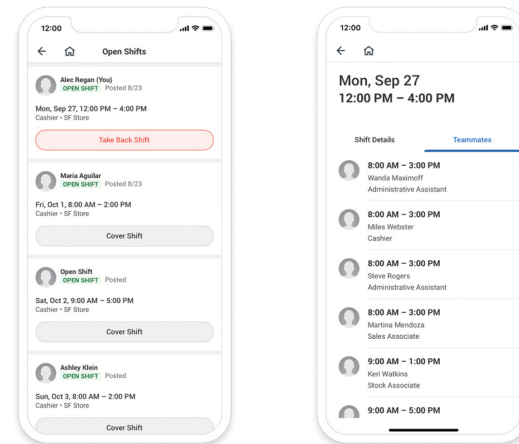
12:00

Open Shifts

Alec Regan (You)
OPEN SHIFT Posted 8/23

Mon, Sep 27, 12:00 PM – 4:00 PM
Cashier • SF Store

Take Back Shift

Maria Aguilar
OPEN SHIFT Posted 8/23

Fri, Oct 1, 8:00 AM – 2:00 PM
Cashier • SF Store

Cover Shift

Open Shift
OPEN SHIFT Posted

Sat, Oct 2, 9:00 AM – 5:00 PM
Cashier • SF Store

Cover Shift

Ashley Klein
OPEN SHIFT Posted

Sun, Oct 3, 8:00 AM – 2:00 PM
Cashier • SF Store

Cover Shift

12:00

Mon, Sep 27
12:00 PM – 4:00 PM

Shift Details

Teammates

8:00 AM – 3:00 PM
Wanda Maximoff
Administrative Assistant

8:00 AM – 3:00 PM
Miles Webster
Cashier

8:00 AM – 3:00 PM
Steve Rogers
Administrative Assistant

8:00 AM – 3:00 PM
Martina Mendoza
Sales Associate

9:00 AM – 1:00 PM
Keri Watkins
Stock Associate

9:00 AM – 5:00 PM